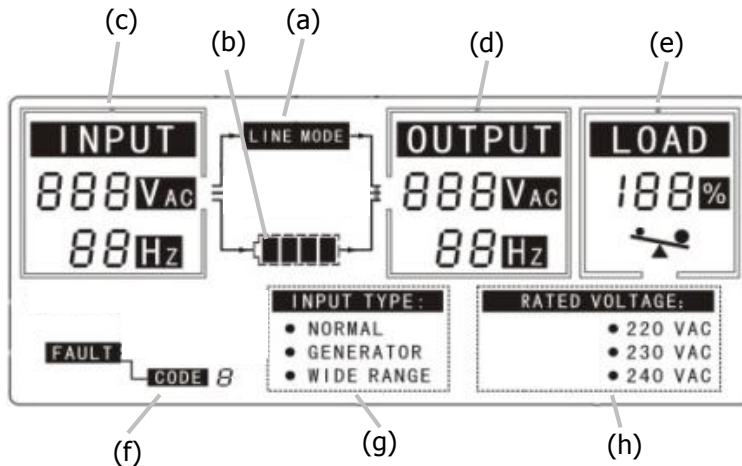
(c)
(a)
(b)
(d)
(e)

INPUT
888 VAC
88 Hz

LINE MODE

OUTPUT
888 VAC
88 Hz

LOAD
188 %

FAULT
CODE 8

INPUT TYPE:
• NORMAL
• GENERATOR
• WIDE RANGE

RATED VOLTAGE:
• 220 VAC
• 230 VAC
• 240 VAC

(f)
(g)
(h)